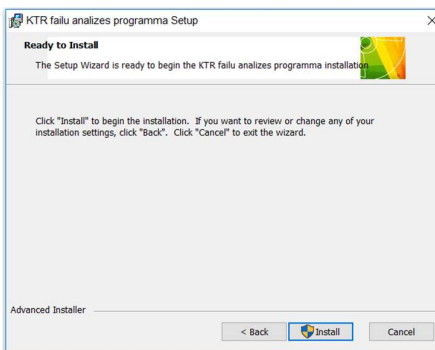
KTR failu analizes programma Setup

Ready to Install

The Setup Wizard is ready to begin the KTR failu analizes programma installation

Click "Install" to begin the installation. If you want to review or change any of your installation settings, click "Back". Click "Cancel" to exit the wizard.

Advanced Installer

< Back

Install

Cancel